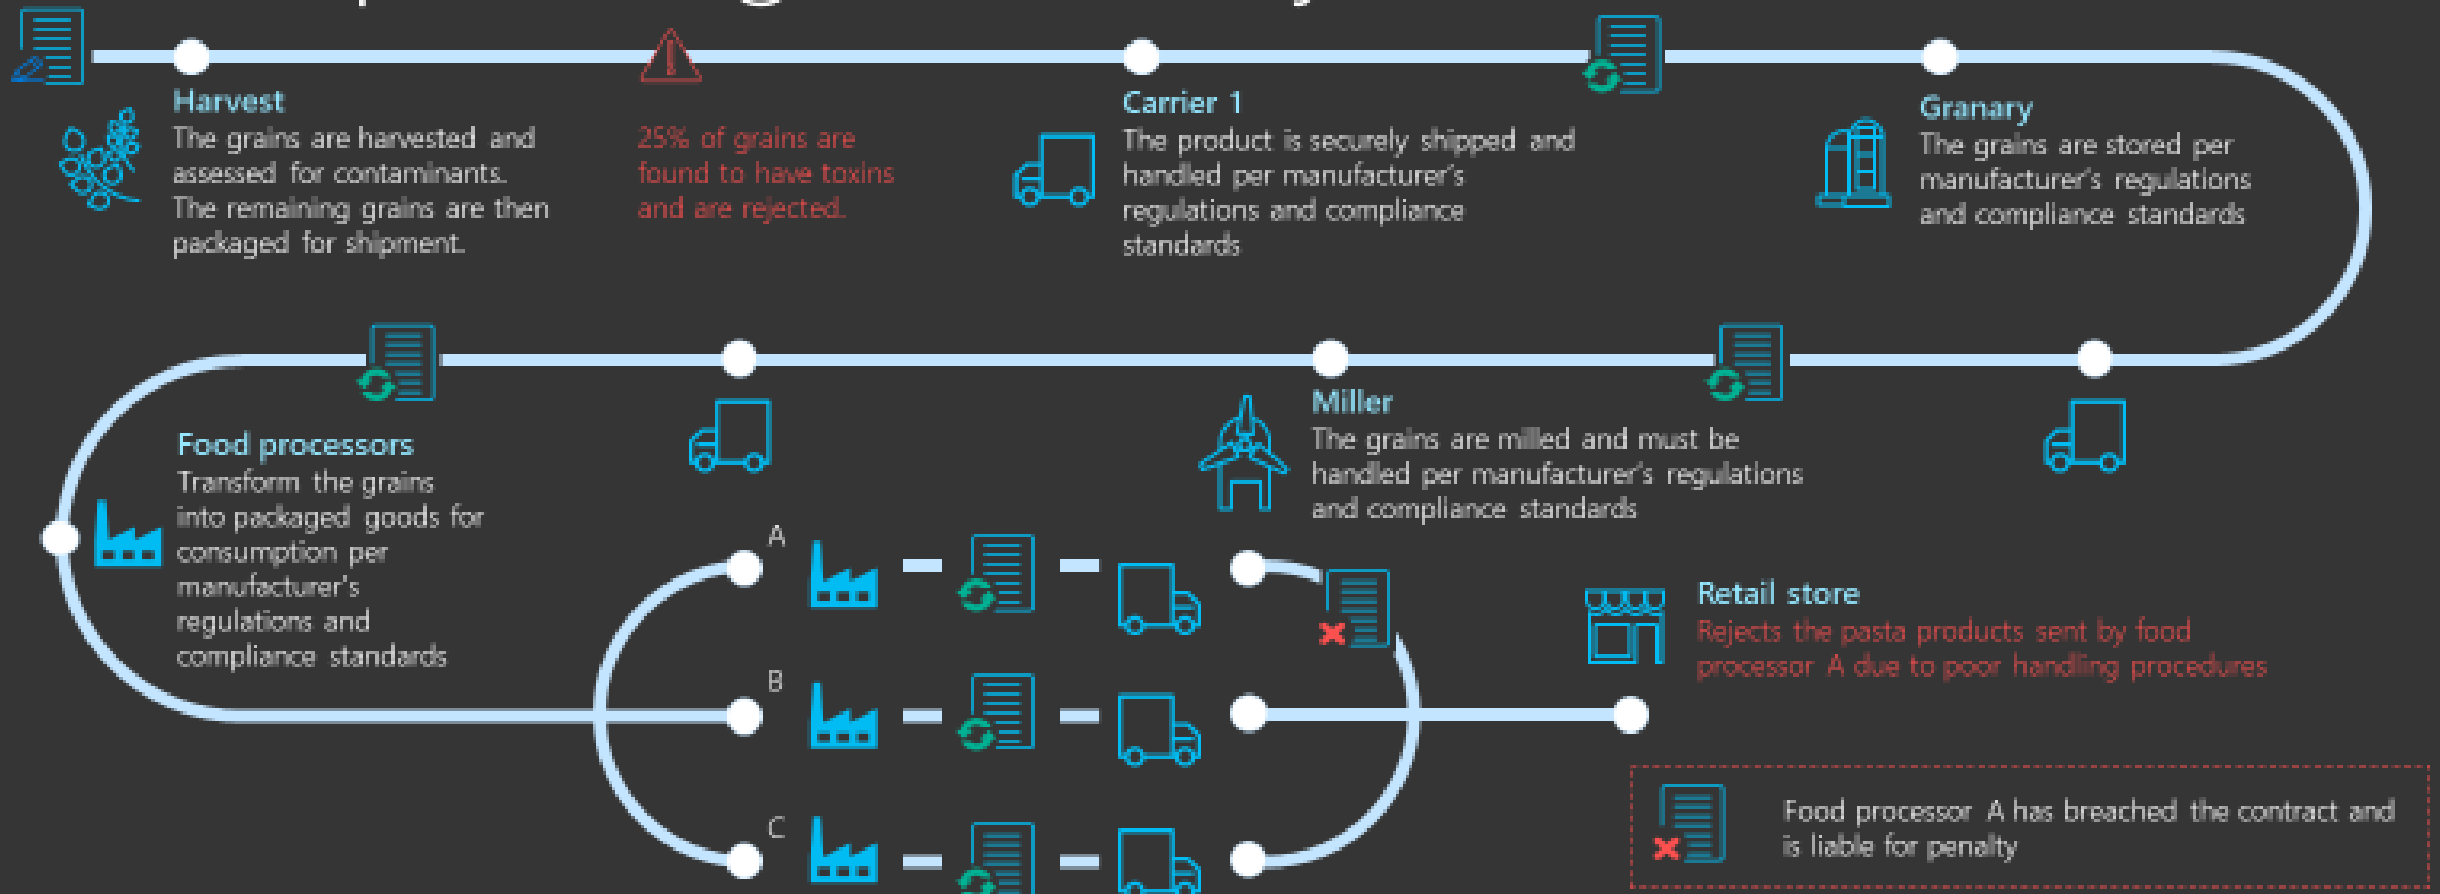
Harvest
The grains are harvested and assessed for contaminants. The remaining grains are then packaged for shipment.

25% of grains are found to have toxins and are rejected.

Carrier 1
The product is securely shipped and handled per manufacturer's regulations and compliance standards

Granary
The grains are stored per manufacturer's regulations and compliance standards

Food processors
Transform the grains into packaged goods for consumption per manufacturer's regulations and compliance standards

Miller
The grains are milled and must be handled per manufacturer's regulations and compliance standards

A

B

C

Retail store
Rejects the pasta products sent by food processor A due to poor handling procedures

Food processor A has breached the contract and is liable for penalty